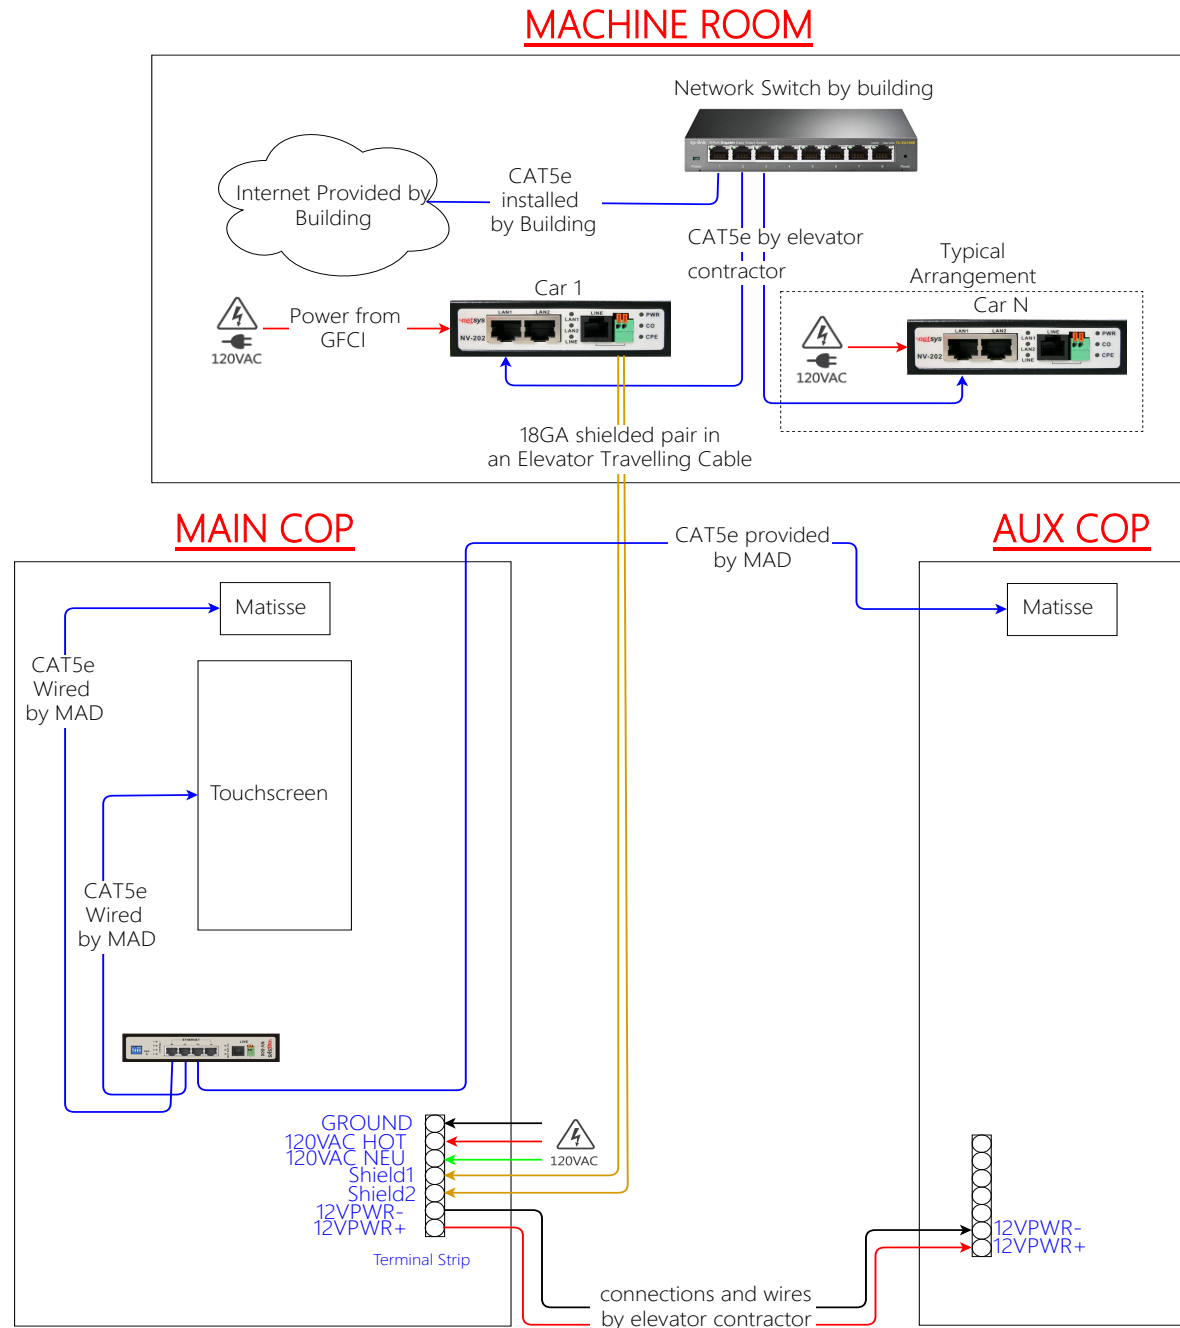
MACHINE ROOM

Network Switch by building

Internet Provided by Building

CAT5e installed by Building

CAT5e by elevator contractor

Typical Arrangement

Car 1

Car N

Power from GFCI

120VAC

LAN1 LAN2 LINE PWR CO CPE

NV-202

120VAC

18GA shielded pair in an Elevator Travelling Cable

MAIN COP

AUX COP

CAT5e provided by MAD

Matisse

Matisse

CAT5e Wired by MAD

Touchscreen

CAT5e Wired by MAD

GROUND
120VAC HOT
120VAC NEU
Shield1
Shield2
12VPWR-
12VPWR+

120VAC

Terminal Strip

12VPWR-
12VPWR+

connections and wires by elevator contractor